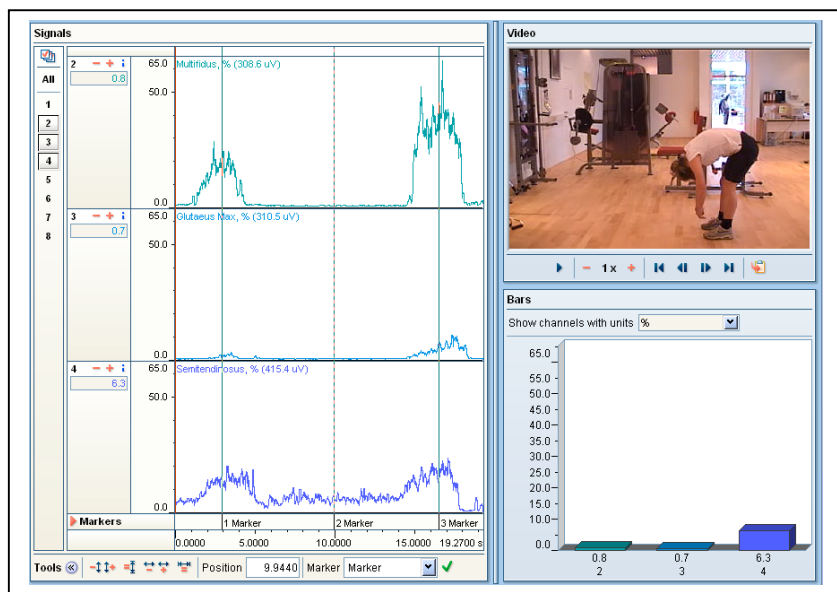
Signals

All
1
2
3
4
5
6
7
8

2 − + i
0.8
65.0
50.0
0.0
Multifidus, % (308.6 uV)

3 − + i
0.7
65.0
50.0
0.0
Glutaeus Max, % (310.5 uV)

4 − + i
6.3
65.0
50.0
0.0
Semitendinosus, % (415.4 uV)

Markers
1 Marker
2 Marker
3 Marker
0.0000
5.0000
10.0000
15.0000
19.2700 s

Tools
Position 9.9440
Marker Marker

Video

− 1 x +

Bars

Show channels with units %

65.0
55.0
50.0
45.0
40.0
35.0
30.0
25.0
20.0
15.0
10.0
0.0

0.8
2
0.7
3
6.3
4